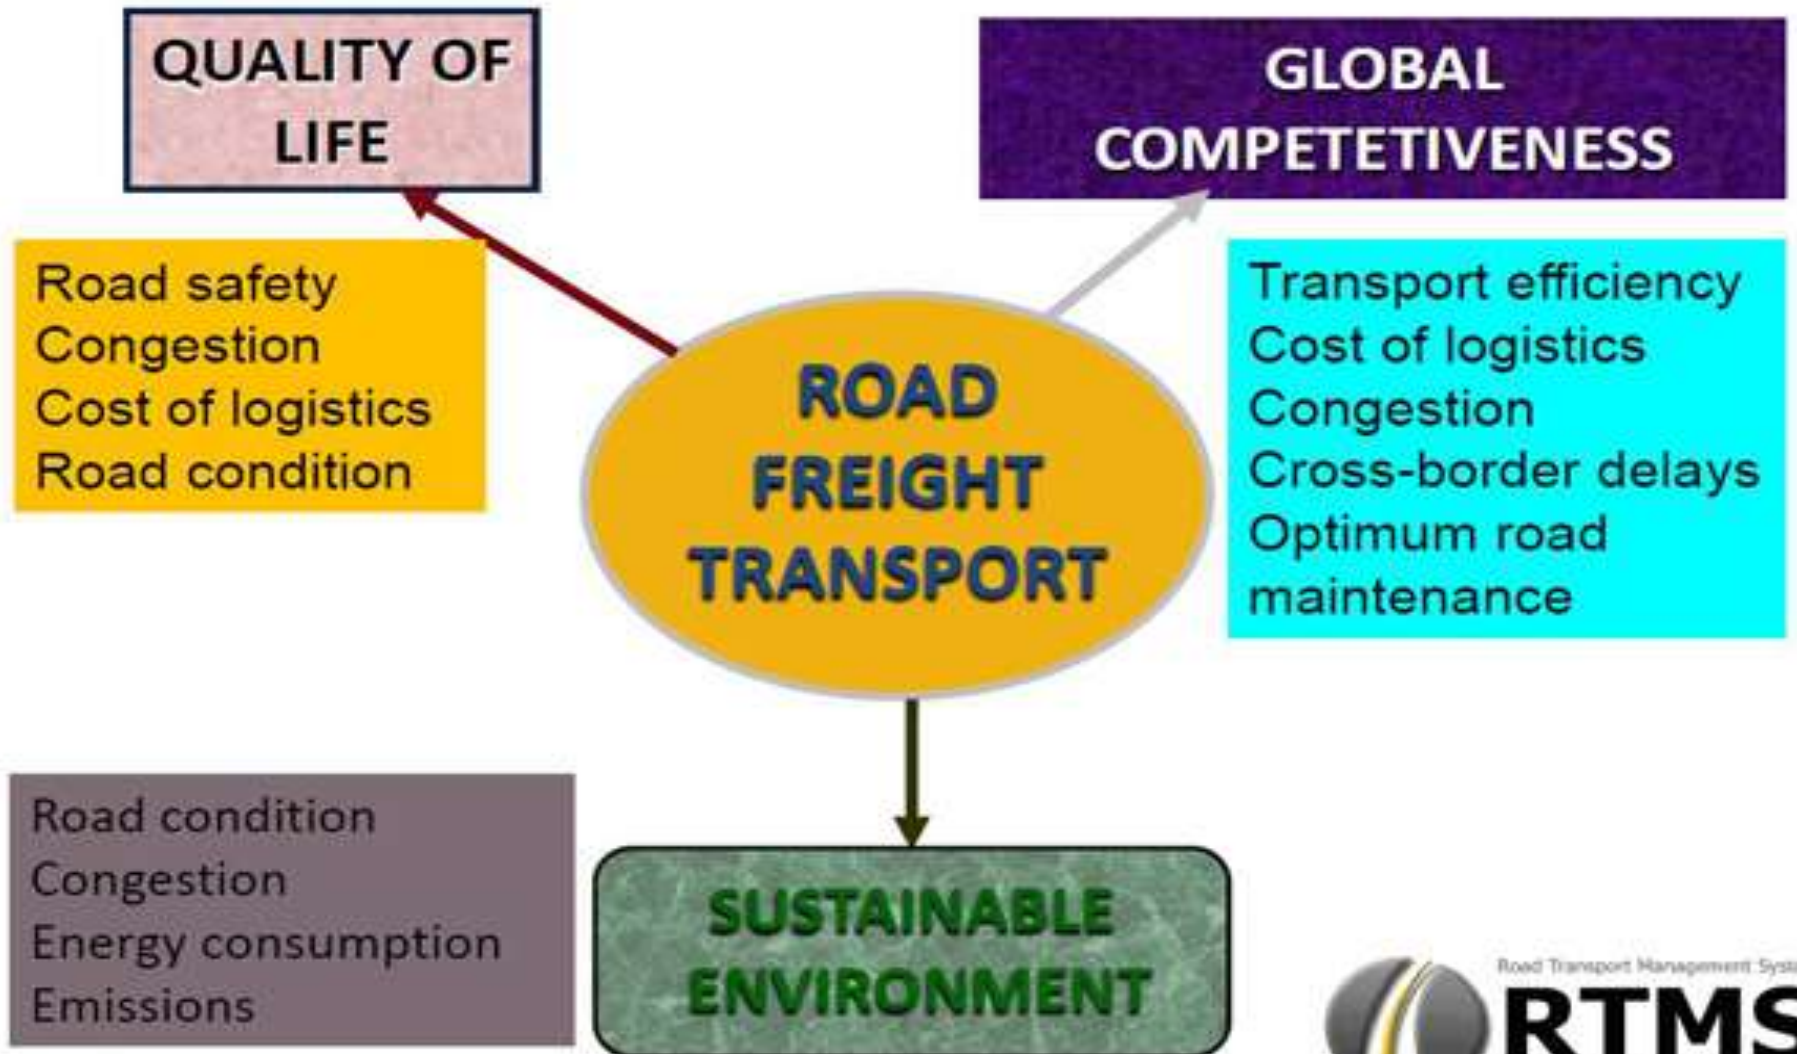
QUALITY OF LIFE

GLOBAL COMPETETIVENESS

Road safety
Congestion
Cost of logistics
Road condition

ROAD FREIGHT TRANSPORT

Transport efficiency
Cost of logistics
Congestion
Cross-border delays
Optimum road maintenance

Road condition
Congestion
Energy consumption
Emissions

SUSTAINABLE ENVIRONMENT

Road Transport Management Syst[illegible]
RTMS